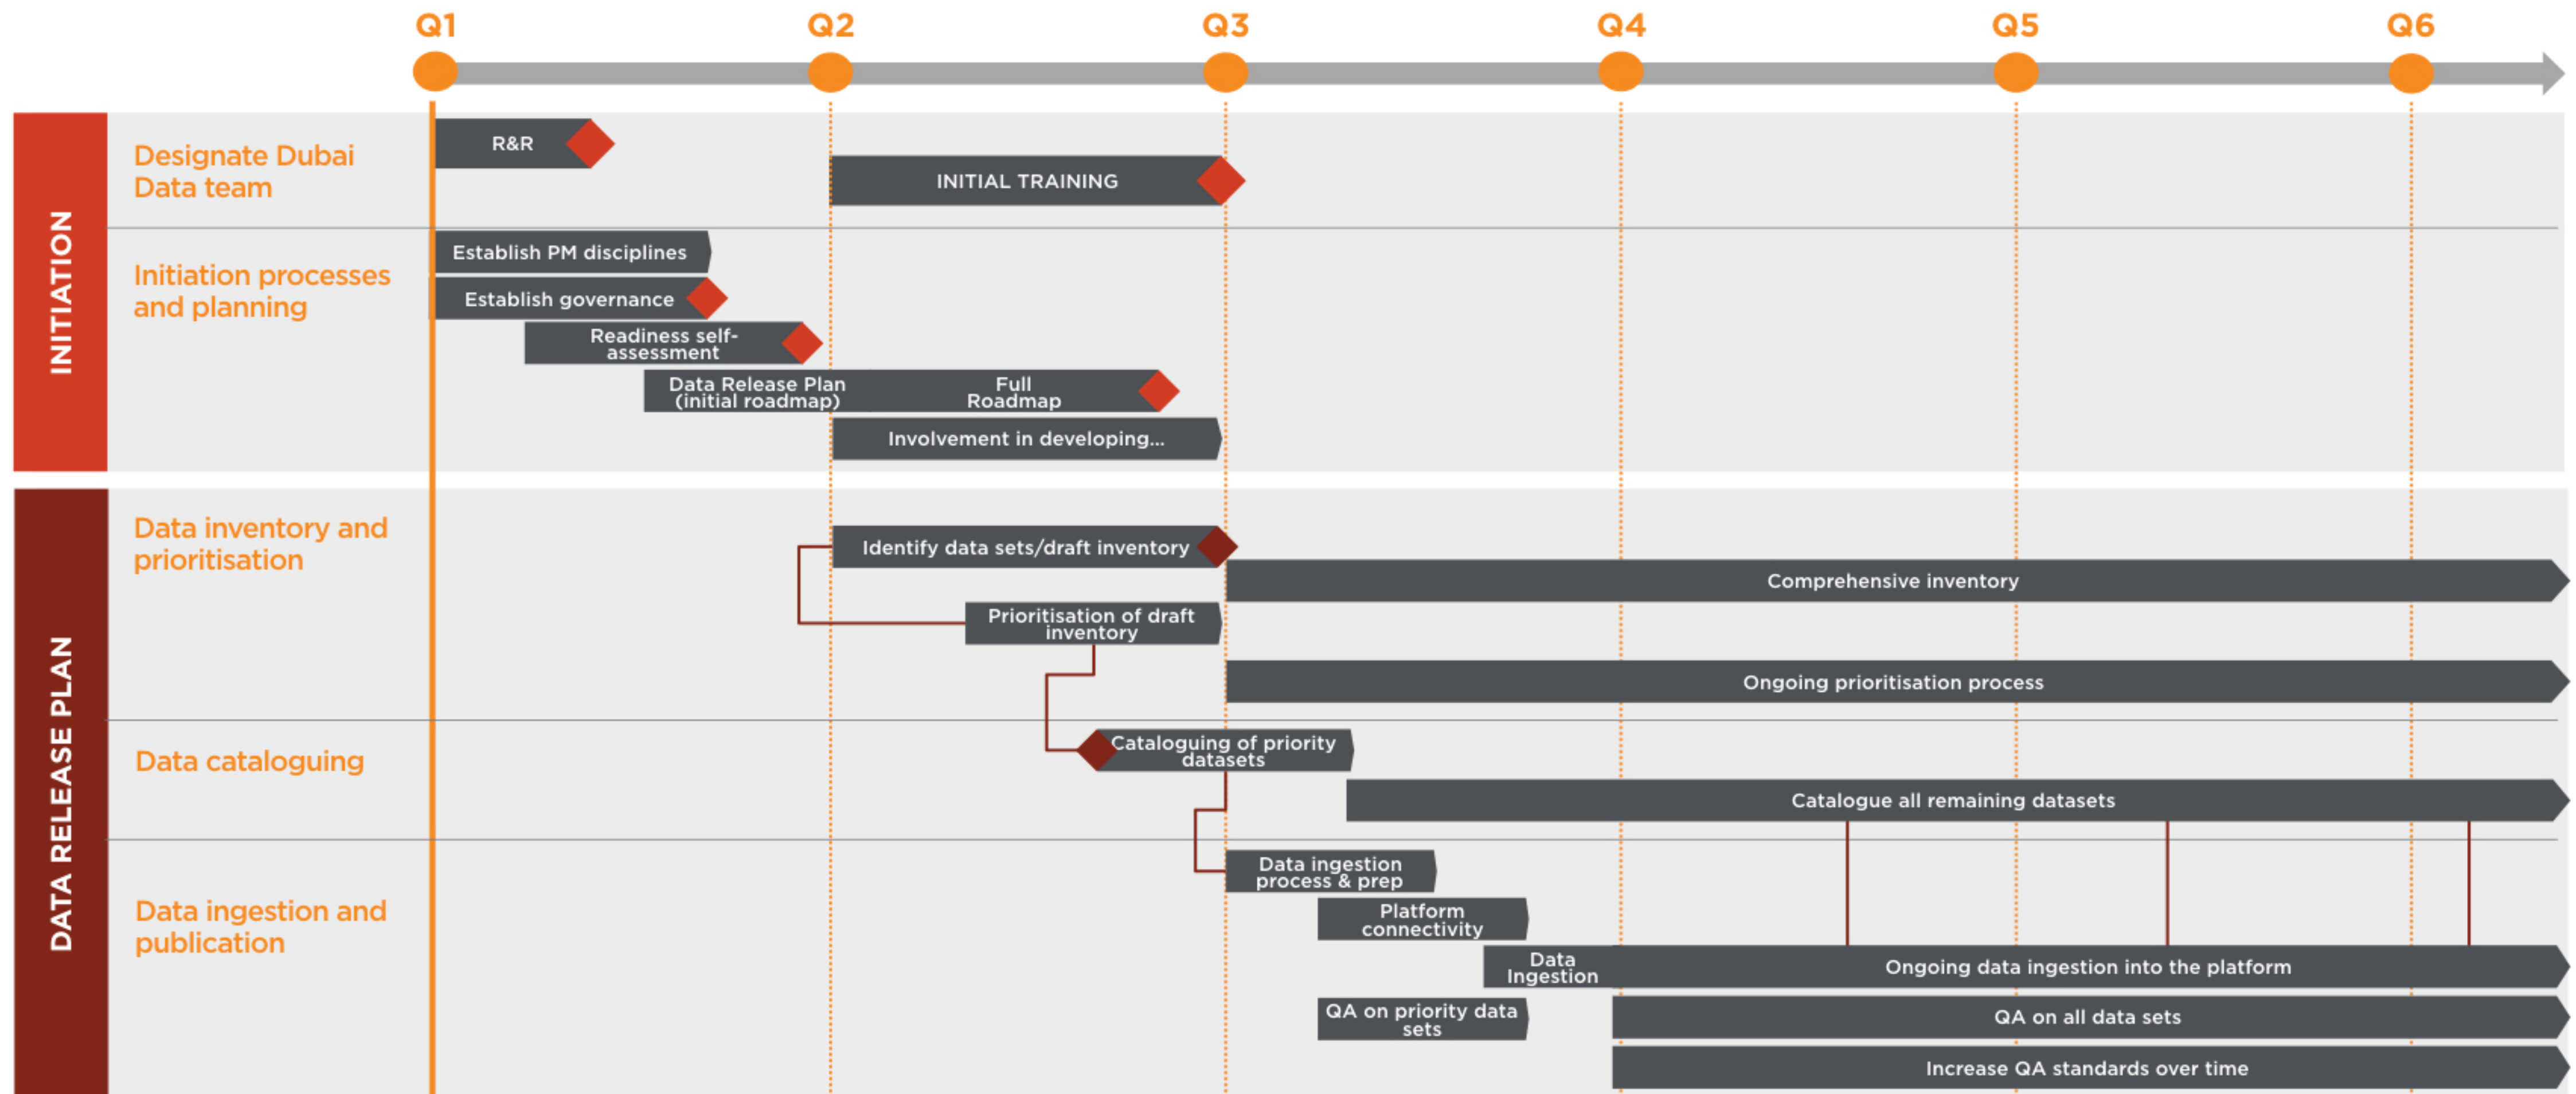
Q1 Q2 Q3 Q4 Q5 Q6

INITIATION

Designate Dubai Data team

R&R

INITIAL TRAINING

Initiation processes and planning

Establish PM disciplines

Establish governance

Readiness self-assessment

Data Release Plan (initial roadmap)

Full Roadmap

Involvement in developing...

DATA RELEASE PLAN

Data inventory and prioritisation

Identify data sets/draft inventory

Comprehensive inventory

Prioritisation of draft inventory

Ongoing prioritisation process

Data cataloguing

Cataloguing of priority datasets

Catalogue all remaining datasets

Data ingestion and publication

Data ingestion process & prep

Platform connectivity

Data Ingestion

Ongoing data ingestion into the platform

QA on priority data sets

QA on all data sets

Increase QA standards over time